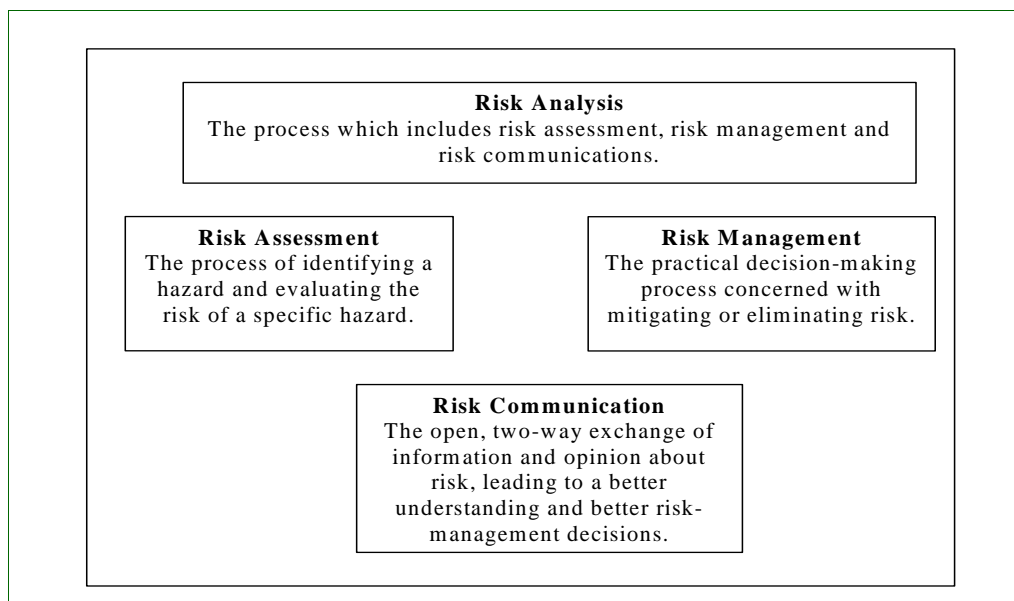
**Risk Analysis**
The process which includes risk assessment, risk management and risk communications.

**Risk Assessment**
The process of identifying a hazard and evaluating the risk of a specific hazard.

**Risk Management**
The practical decision-making process concerned with mitigating or eliminating risk.

**Risk Communication**
The open, two-way exchange of information and opinion about risk, leading to a better understanding and better risk-management decisions.